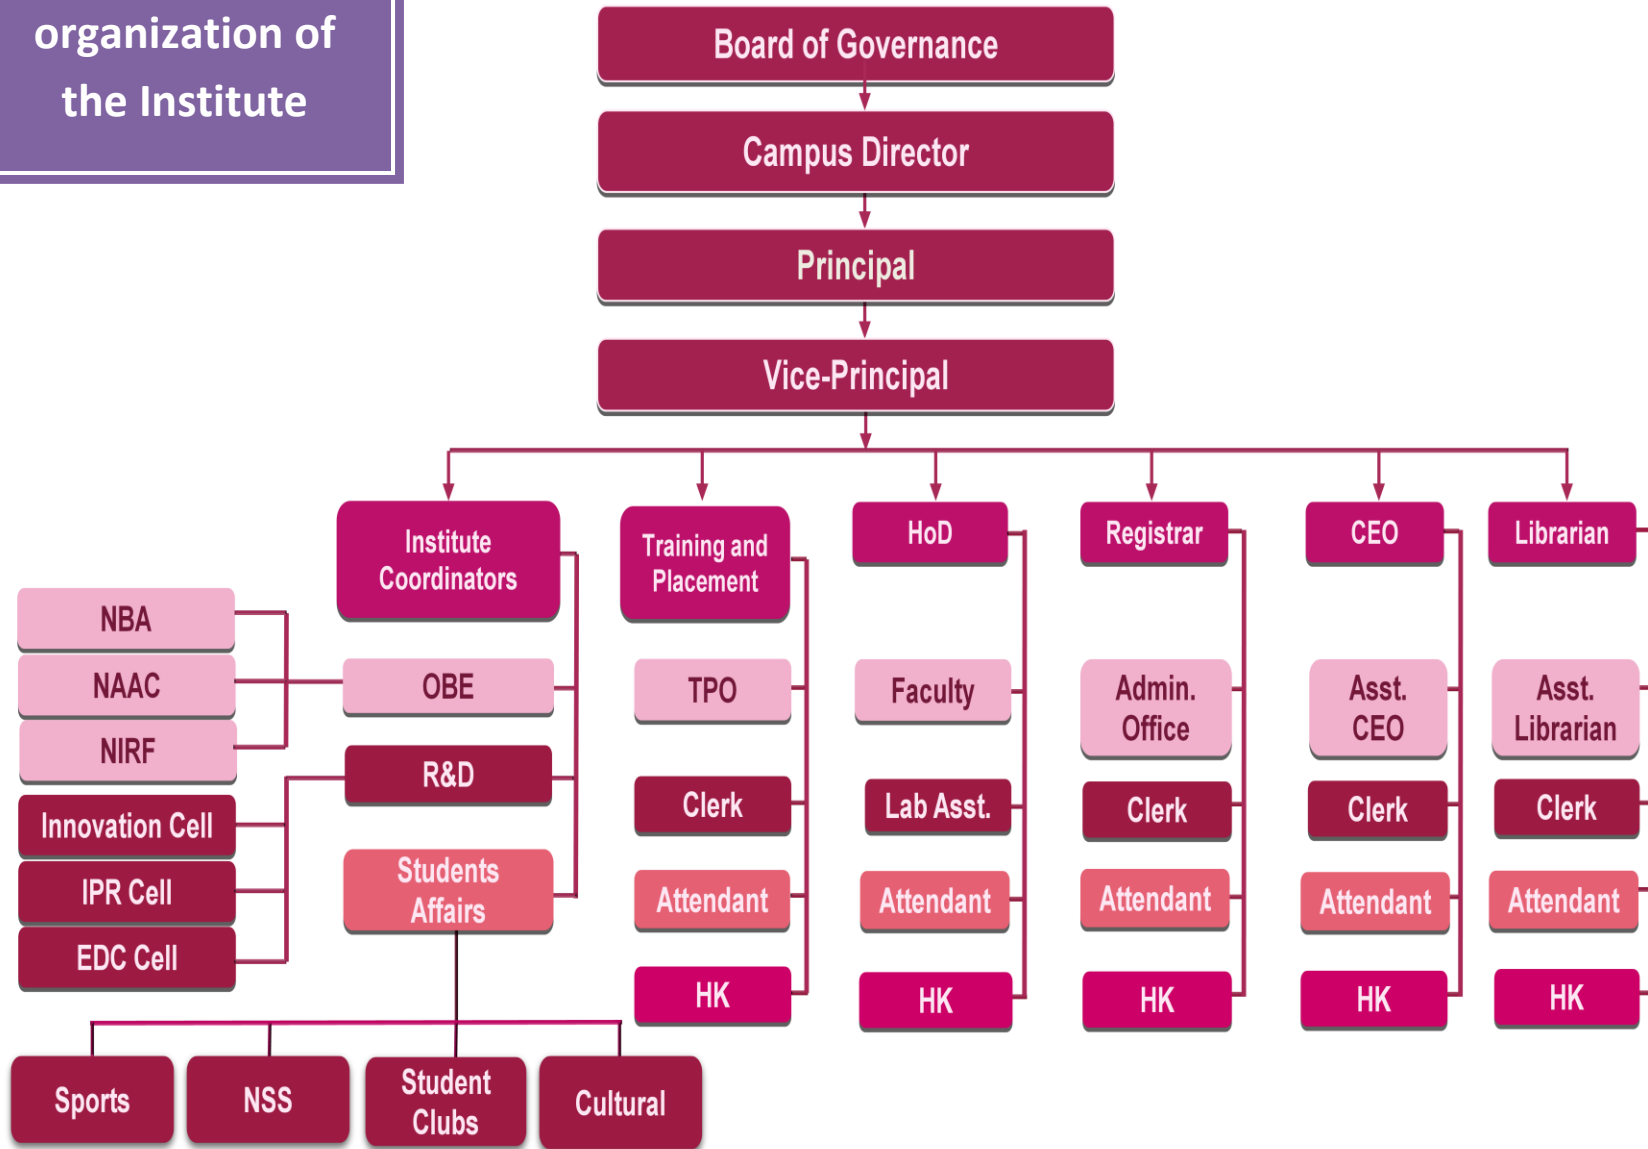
organization of the Institute

Board of Governance

Campus Director

Principal

Vice-Principal

Institute Coordinators

Training and Placement

HoD

Registrar

CEO

Librarian

NBA

NAAC

NIRF

OBE

R&D

Innovation Cell

IPR Cell

EDC Cell

Students Affairs

TPO

Clerk

Attendant

HK

Faculty

Lab Asst.

Attendant

HK

Admin. Office

Clerk

Attendant

HK

Asst. CEO

Clerk

Attendant

HK

Asst. Librarian

Clerk

Attendant

HK

Sports

NSS

Student Clubs

Cultural